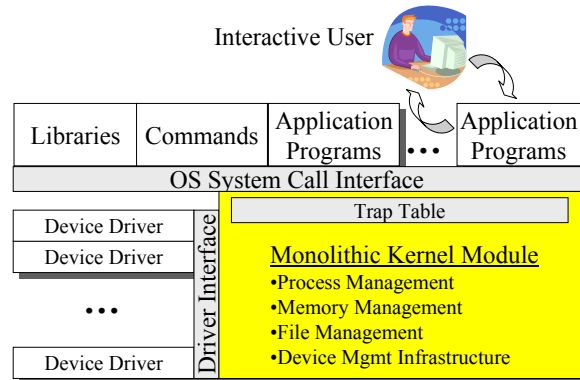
Interactive User

Libraries

Commands

Application Programs

• • •

Application Programs

OS System Call Interface

Device Driver

Device Driver

• • •

Device Driver

Driver Interface

Trap Table

Monolithic Kernel Module

•Process Management

•Memory Management

•File Management

•Device Mgmt Infrastructure